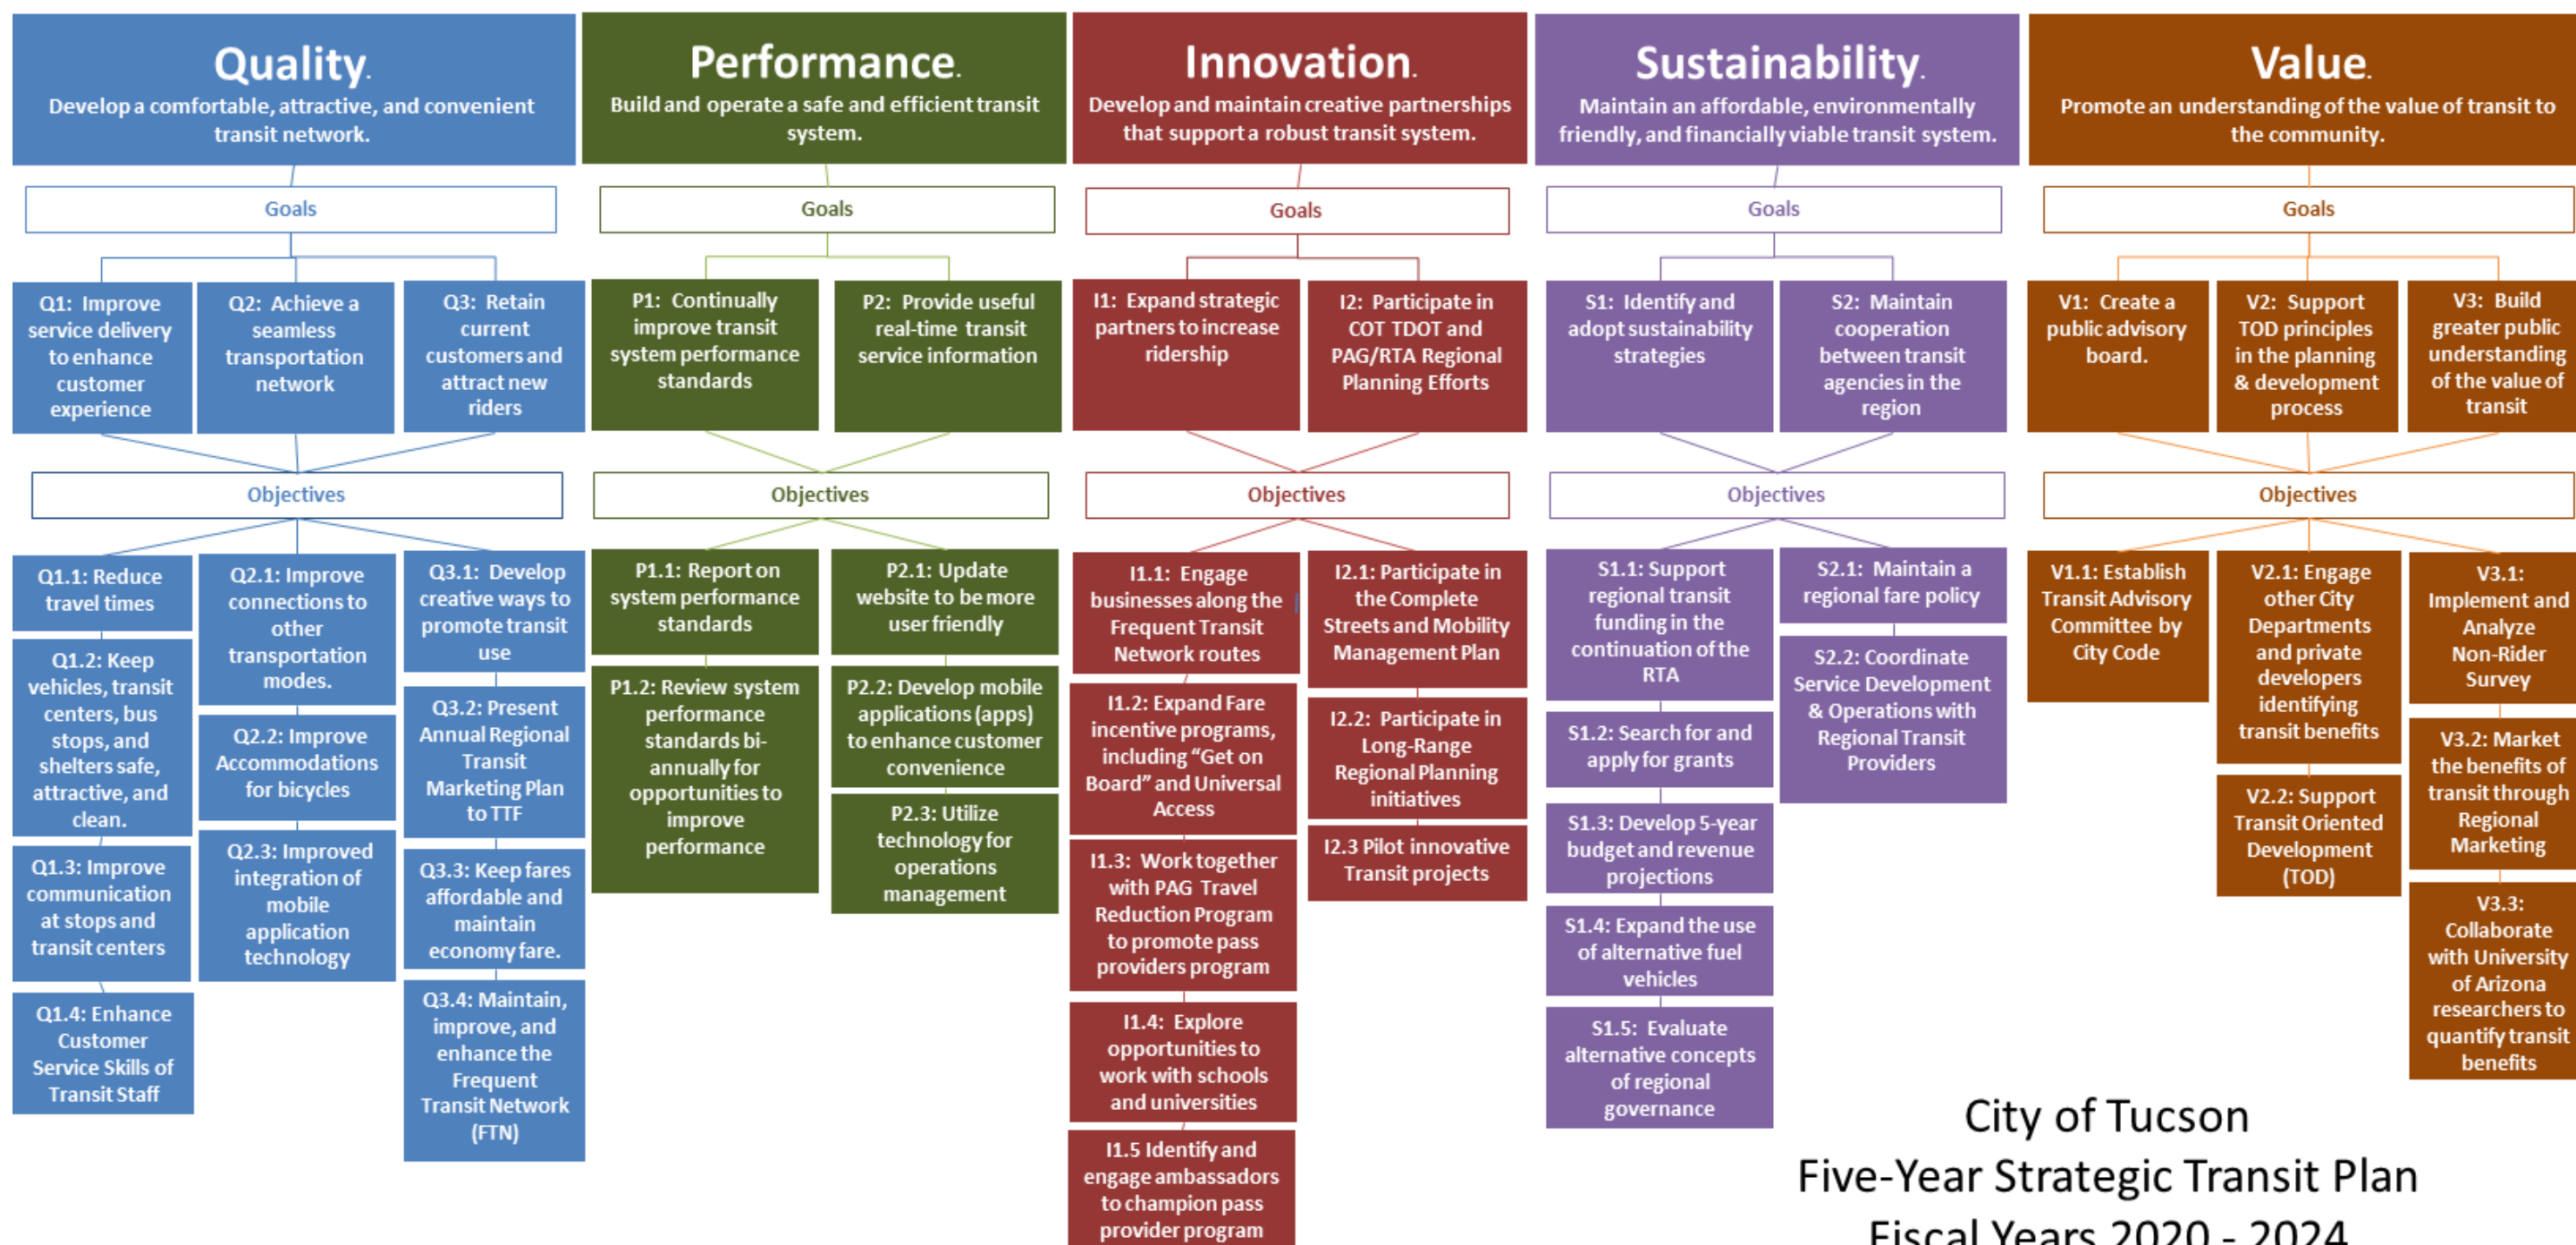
Quality.
Develop a comfortable, attractive, and convenient transit network.

Goals

Q1: Improve service delivery to enhance customer experience

Q2: Achieve a seamless transportation network

Q3: Retain current customers and attract new riders

Objectives

Q1.1: Reduce travel times

Q1.2: Keep vehicles, transit centers, bus stops, and shelters safe, attractive, and clean.

Q1.3: Improve communication at stops and transit centers

Q1.4: Enhance Customer Service Skills of Transit Staff

Q2.1: Improve connections to other transportation modes.

Q2.2: Improve Accommodations for bicycles

Q2.3: Improved integration of mobile application technology

Q3.1: Develop creative ways to promote transit use

Q3.2: Present Annual Regional Transit Marketing Plan to TTF

Q3.3: Keep fares affordable and maintain economy fare.

Q3.4: Maintain, improve, and enhance the Frequent Transit Network (FTN)

Performance.
Build and operate a safe and efficient transit system.

Goals

P1: Continually improve transit system performance standards

P2: Provide useful real-time transit service information

Objectives

P1.1: Report on system performance standards

P1.2: Review system performance standards bi-annually for opportunities to improve performance

P2.1: Update website to be more user friendly

P2.2: Develop mobile applications (apps) to enhance customer convenience

P2.3: Utilize technology for operations management

Innovation.
Develop and maintain creative partnerships that support a robust transit system.

Goals

I1: Expand strategic partners to increase ridership

I2: Participate in COT TDOT and PAG/RTA Regional Planning Efforts

Objectives

I1.1: Engage businesses along the Frequent Transit Network routes

I1.2: Expand Fare incentive programs, including "Get on Board" and Universal Access

I1.3: Work together with PAG Travel Reduction Program to promote pass providers program

I1.4: Explore opportunities to work with schools and universities

I1.5 Identify and engage ambassadors to champion pass provider program

I2.1: Participate in the Complete Streets and Mobility Management Plan

I2.2: Participate in Long-Range Regional Planning initiatives

I2.3 Pilot innovative Transit projects

Sustainability.
Maintain an affordable, environmentally friendly, and financially viable transit system.

Goals

S1: Identify and adopt sustainability strategies

S2: Maintain cooperation between transit agencies in the region

Objectives

S1.1: Support regional transit funding in the continuation of the RTA

S1.2: Search for and apply for grants

S1.3: Develop 5-year budget and revenue projections

S1.4: Expand the use of alternative fuel vehicles

S1.5: Evaluate alternative concepts of regional governance

S2.1: Maintain a regional fare policy

S2.2: Coordinate Service Development & Operations with Regional Transit Providers

Value.
Promote an understanding of the value of transit to the community.

Goals

V1: Create a public advisory board.

V2: Support TOD principles in the planning & development process

V3: Build greater public understanding of the value of transit

Objectives

V1.1: Establish Transit Advisory Committee by City Code

V2.1: Engage other City Departments and private developers identifying transit benefits

V2.2: Support Transit Oriented Development (TOD)

V3.1: Implement and Analyze Non-Rider Survey

V3.2: Market the benefits of transit through Regional Marketing

V3.3: Collaborate with University of Arizona researchers to quantify transit benefits

City of Tucson
Five-Year Strategic Transit Plan
Fiscal Years 2020 - 2024